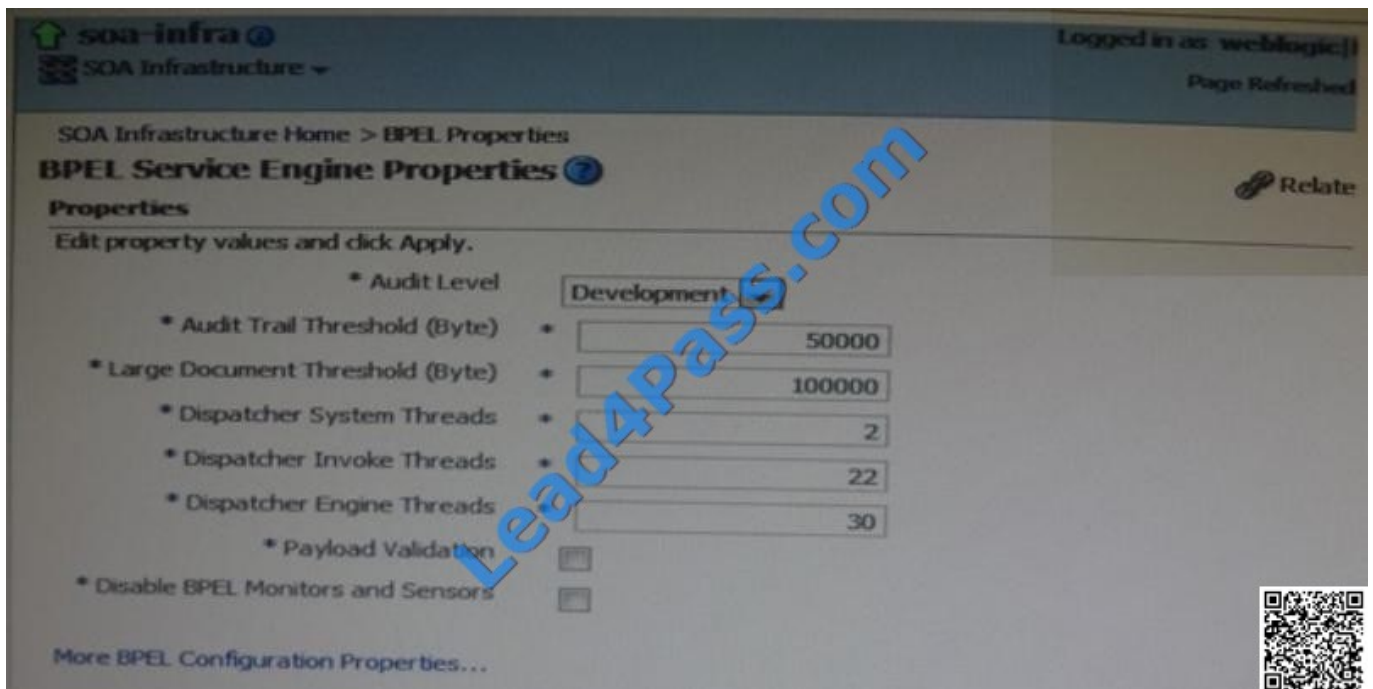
soa-infra
SOA Infrastructure
Logged in as weblogic
Page Refreshed

SOA Infrastructure Home > BPEL Properties
BPEL Service Engine Properties
Relate
Properties
Edit property values and click Apply.

* Audit Level Development
* Audit Trail Threshold (Byte) 50000
* Large Document Threshold (Byte) 100000
* Dispatcher System Threads 2
* Dispatcher Invoke Threads 22
* Dispatcher Engine Threads 30
* Payload Validation
* Disable BPEL Monitors and Sensors

More BPEL Configuration Properties...

Lead4Pass.com